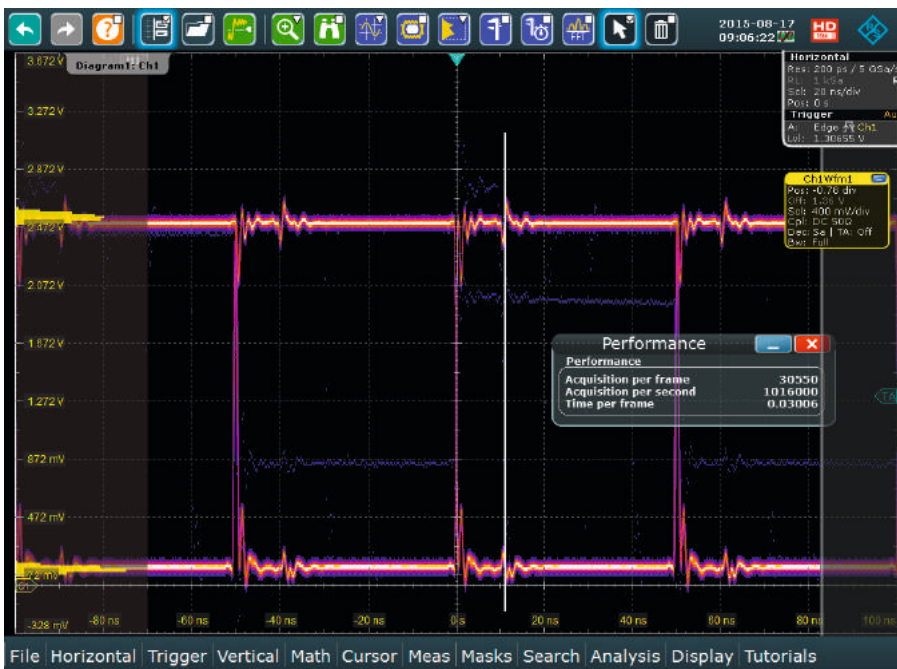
2015-08-17
09:06:22

Diagram1: Ch1

Horizontal
Res: 200 ps / 5 GSa/s
RL: 1 kSa
Scl: 20 ns/div
Pos: 0 s
Trigger
A: Edge Ch1
Lvl: 1.30655 V

Ch1Wfm1
Pos: -0.78 div
Off: 1.36 V
Scl: 400 mV/div
Cpl: DC 50Ω
Dec: Sa | TA: Off
Bw: Full

3.672 V
3.272 V
2.872 V
2.472 V
2.072 V
1.672 V
1.272 V
872 mV
472 mV
72 mV
-328 mV

-80 ns
-60 ns
-40 ns
-20 ns
0 s
20 ns
40 ns
60 ns
80 ns
100 ns

Performance
Performance

| | |
|---|---|
| Acquisition per frame | 30550 |
| Acquisition per second | 1016000 |
| Time per frame | 0.03006 |

File Horizontal Trigger Vertical Math Cursor Meas Masks Search Analysis Display Tutorials